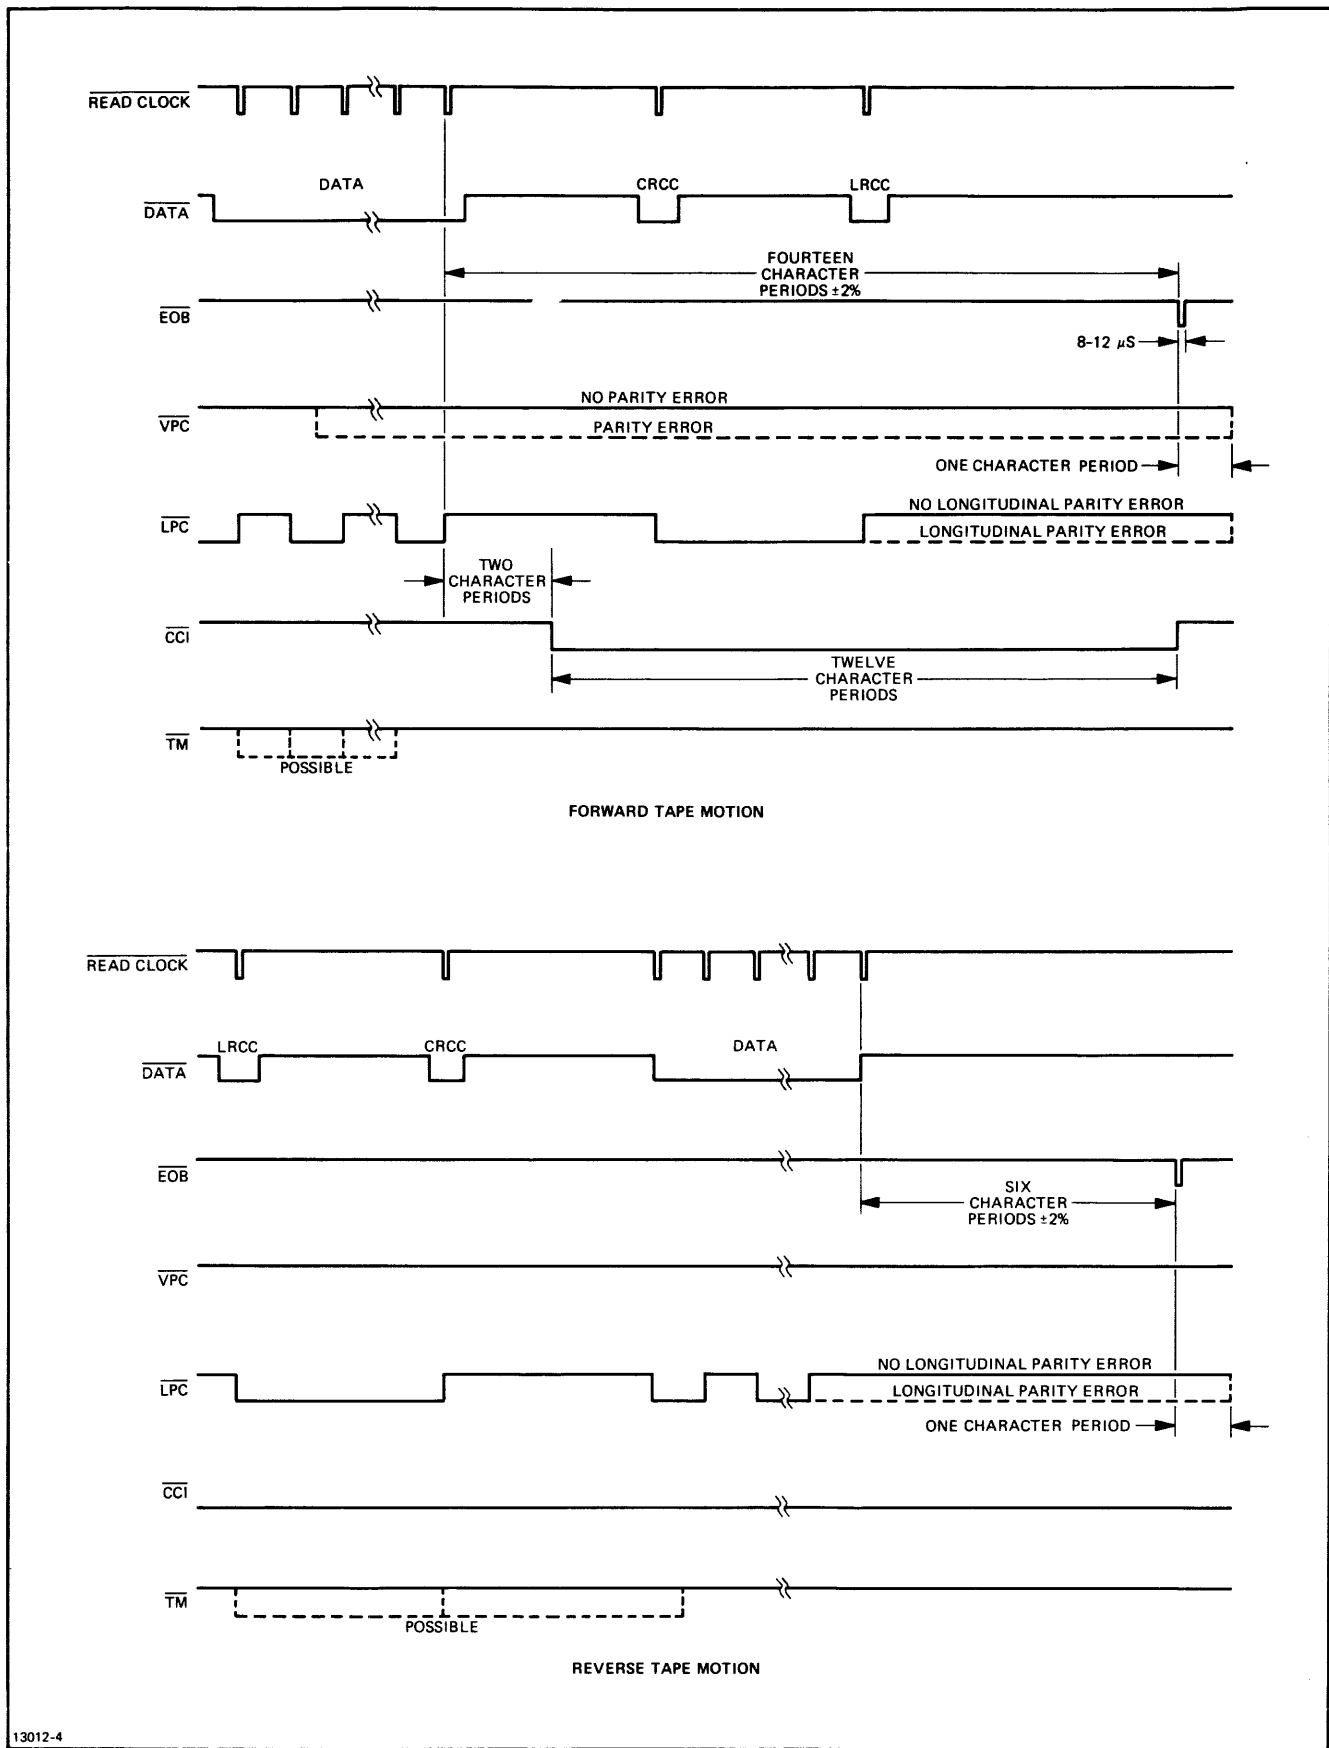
$\overline{\text{READ CLOCK}}$

DATA

$\overline{\text{DATA}}$

CRCC

LRCC

FOURTEEN CHARACTER PERIODS ±2%

$\overline{\text{EOB}}$

8-12 μS

NO PARITY ERROR

$\overline{\text{VPC}}$

PARITY ERROR

ONE CHARACTER PERIOD

NO LONGITUDINAL PARITY ERROR

$\overline{\text{LPC}}$

LONGITUDINAL PARITY ERROR

TWO CHARACTER PERIODS

$\overline{\text{CCI}}$

TWELVE CHARACTER PERIODS

$\overline{\text{TM}}$

POSSIBLE

FORWARD TAPE MOTION

$\overline{\text{READ CLOCK}}$

LRCC

CRCC

DATA

$\overline{\text{DATA}}$

$\overline{\text{EOB}}$

SIX CHARACTER PERIODS ±2%

$\overline{\text{VPC}}$

NO LONGITUDINAL PARITY ERROR

$\overline{\text{LPC}}$

LONGITUDINAL PARITY ERROR

ONE CHARACTER PERIOD

$\overline{\text{CCI}}$

$\overline{\text{TM}}$

POSSIBLE

REVERSE TAPE MOTION

13012-4